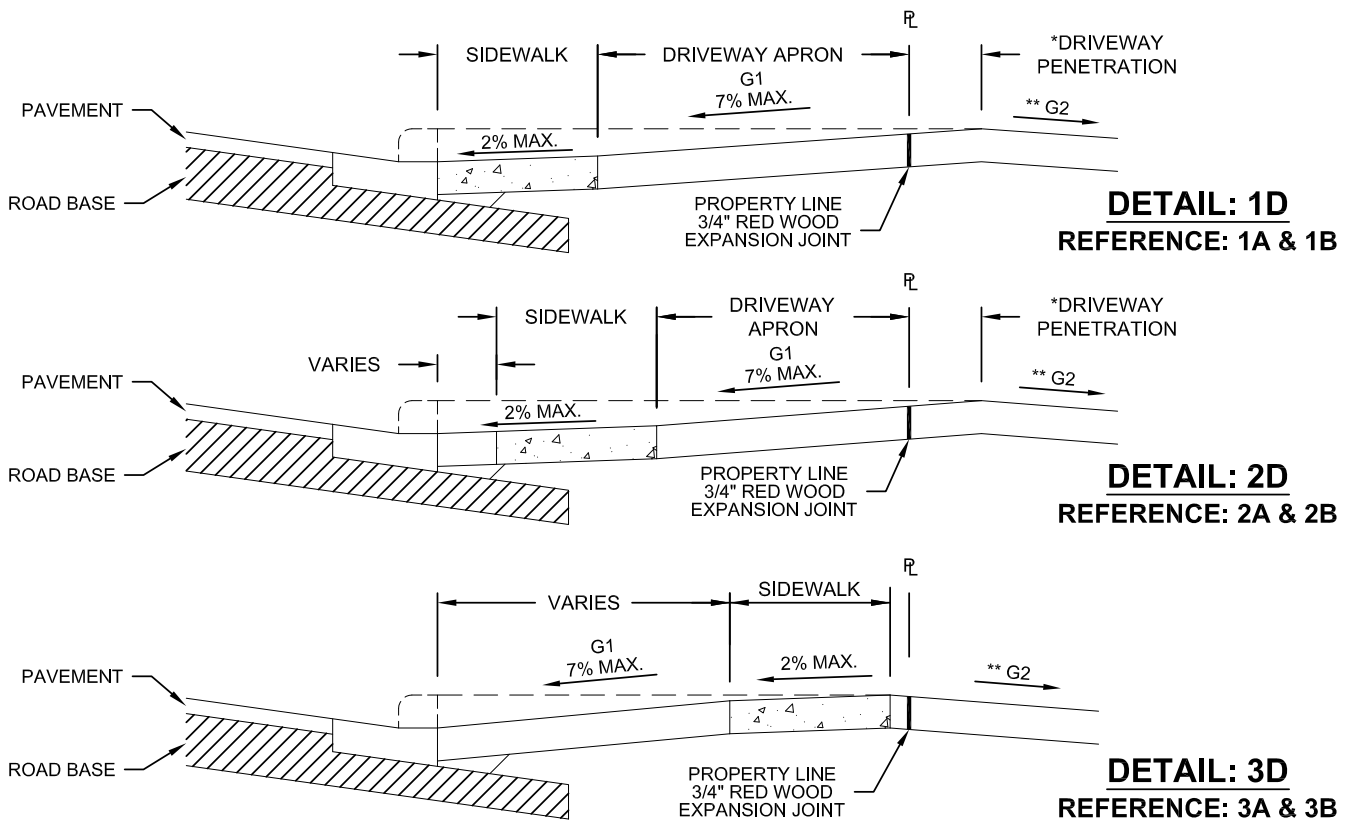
℘L

SIDEWALK

DRIVEWAY APRON

*DRIVEWAY PENETRATION

G1
7% MAX.

PAVEMENT

2% MAX.

** G2

ROAD BASE

PROPERTY LINE
3/4" RED WOOD
EXPANSION JOINT

DETAIL: 1D
REFERENCE: 1A & 1B

℘L

SIDEWALK

DRIVEWAY
APRON

*DRIVEWAY
PENETRATION

VARIES

G1
7% MAX.

PAVEMENT

2% MAX.

** G2

ROAD BASE

PROPERTY LINE
3/4" RED WOOD
EXPANSION JOINT

DETAIL: 2D
REFERENCE: 2A & 2B

℘L

VARIES

SIDEWALK

G1
7% MAX.

2% MAX.

PAVEMENT

** G2

ROAD BASE

PROPERTY LINE
3/4" RED WOOD
EXPANSION JOINT

DETAIL: 3D
REFERENCE: 3A & 3B